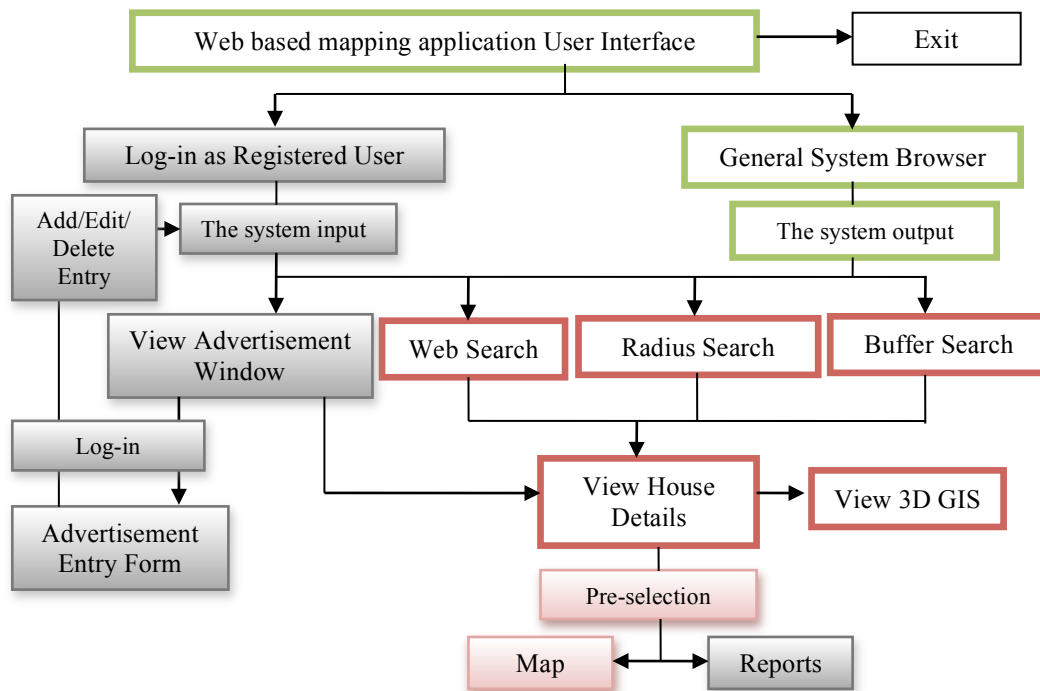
Web based mapping application User Interface

Exit

Log-in as Registered User

General System Browser

Add/Edit/ Delete Entry

The system input

The system output

View Advertisement Window

Web Search

Radius Search

Buffer Search

Log-in

View House Details

View 3D GIS

Advertisement Entry Form

Pre-selection

Map

Reports